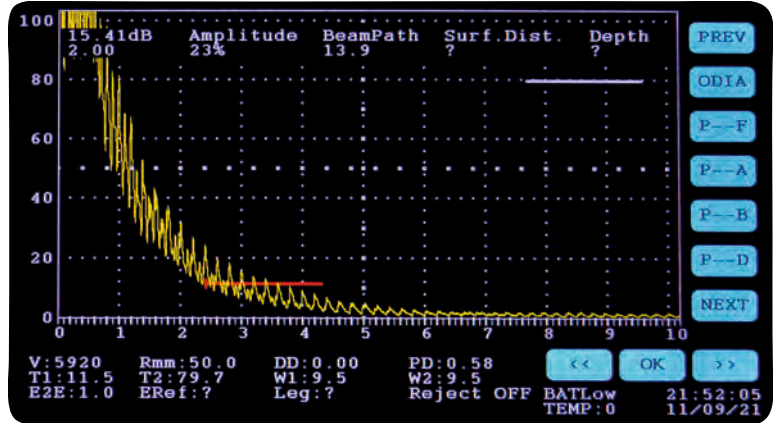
15.41dB Amplitude BeamPath Surf.Dist. Depth
2.00 23% 13.9 ? ?

100
80
60
40
20
0

0 1 2 3 4 5 6 7 8 9 10

PREV
ODIA
P--F
P--A
P--B
P--D
NEXT

V:5920 Rmm:50.0 DD:0.00 PD:0.58
T1:11.5 T2:79.7 W1:9.5 W2:9.5
E2E:1.0 ERef:? Leg:? Reject OFF

<< OK >>

BATLow
TEMP:0

21:52:05
11/09/21